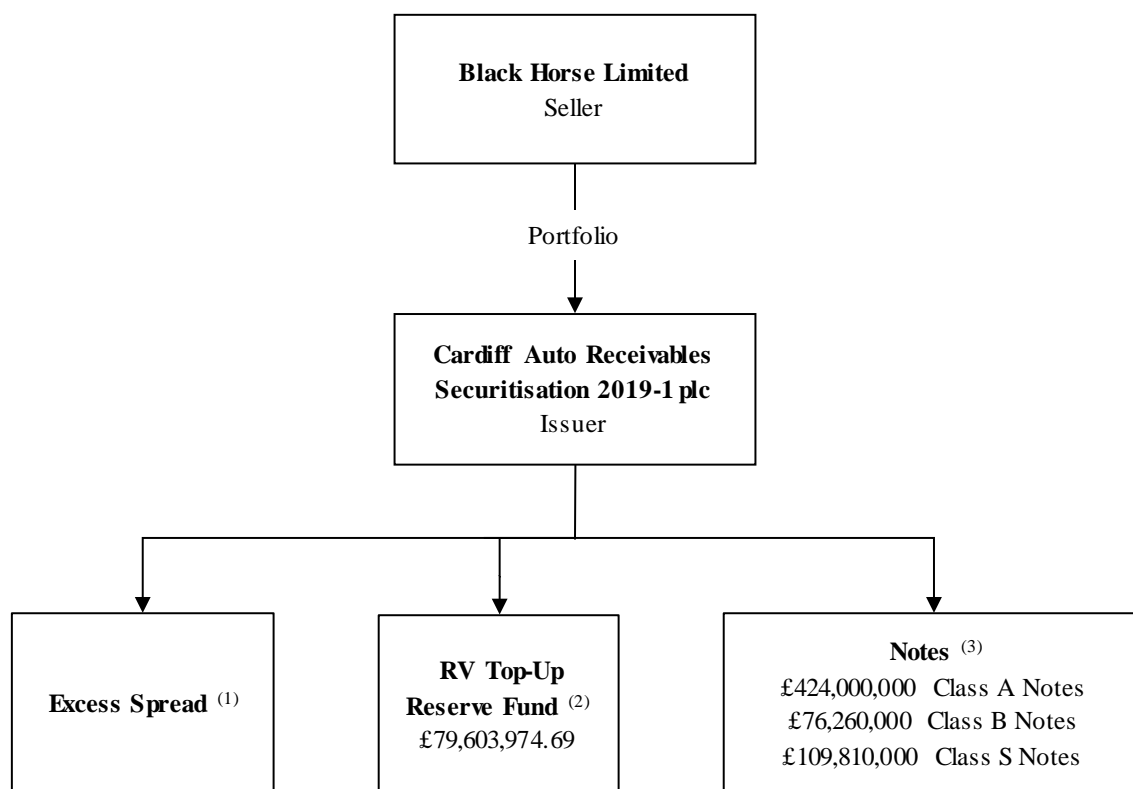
**Black Horse Limited**
Seller

Portfolio

**Cardiff Auto Receivables Securitisation 2019-1 plc**
Issuer

**Excess Spread** $^{(1)}$

**RV Top-Up Reserve Fund** $^{(2)}$
£79,603,974.69

**Notes** $^{(3)}$
£424,000,000 Class A Notes
£76,260,000 Class B Notes
£109,810,000 Class S Notes